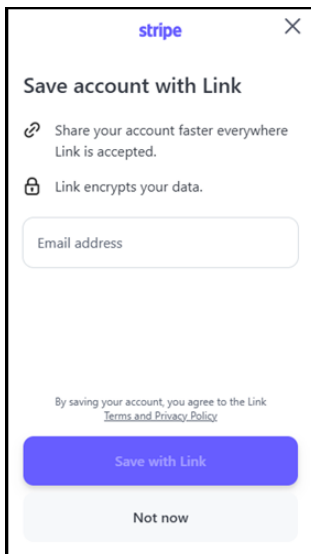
stripe

Save account with Link

Share your account faster everywhere Link is accepted.

Link encrypts your data.

Email address

By saving your account, you agree to the Link Terms and Privacy Policy

Save with Link

Not now